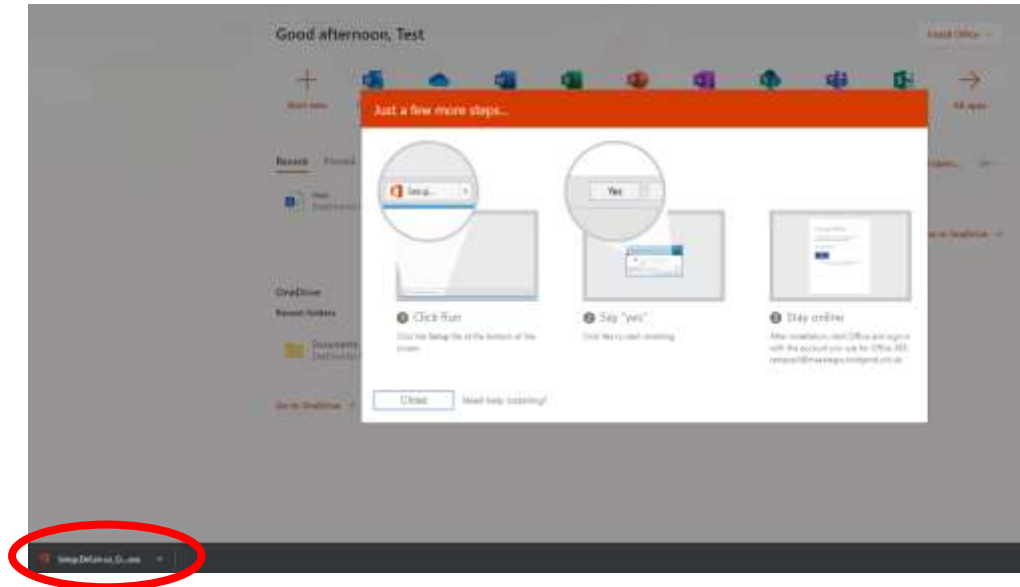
Good afternoon, Test

Install Office

Start new

All apps

Recent

OneDrive

Recent folders

Documents

Go to OneDrive

Just a few more steps...

Setup...

Yes

1 Click Run

Click the Setup file at the bottom of the screen.

2 Say "yes"

Click Yes to start installing.

3 Stay online

After installation, start Office and sign in with the account you use for Office 365: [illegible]

Close

Need help installing?

Setup.Def.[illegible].exe